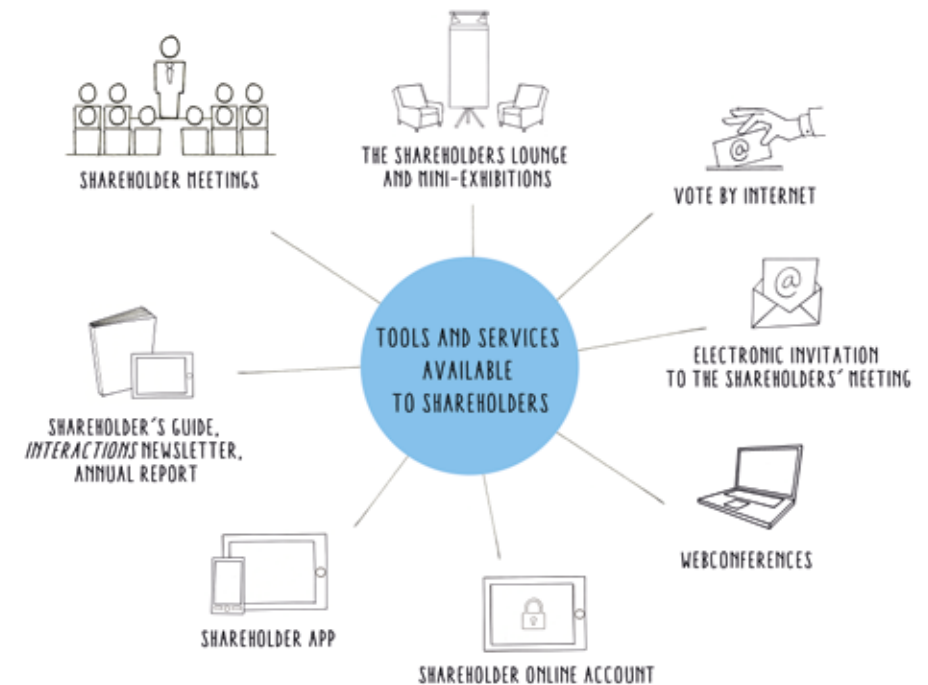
SHAREHOLDER MEETINGS

THE SHAREHOLDERS LOUNGE AND MINI-EXHIBITIONS

VOTE BY INTERNET

@

TOOLS AND SERVICES AVAILABLE TO SHAREHOLDERS

@

ELECTRONIC INVITATION TO THE SHAREHOLDERS' MEETING

SHAREHOLDER'S GUIDE, *INTERACTIONS* NEWSLETTER, ANNUAL REPORT

WEBCONFERENCES

SHAREHOLDER APP

SHAREHOLDER ONLINE ACCOUNT